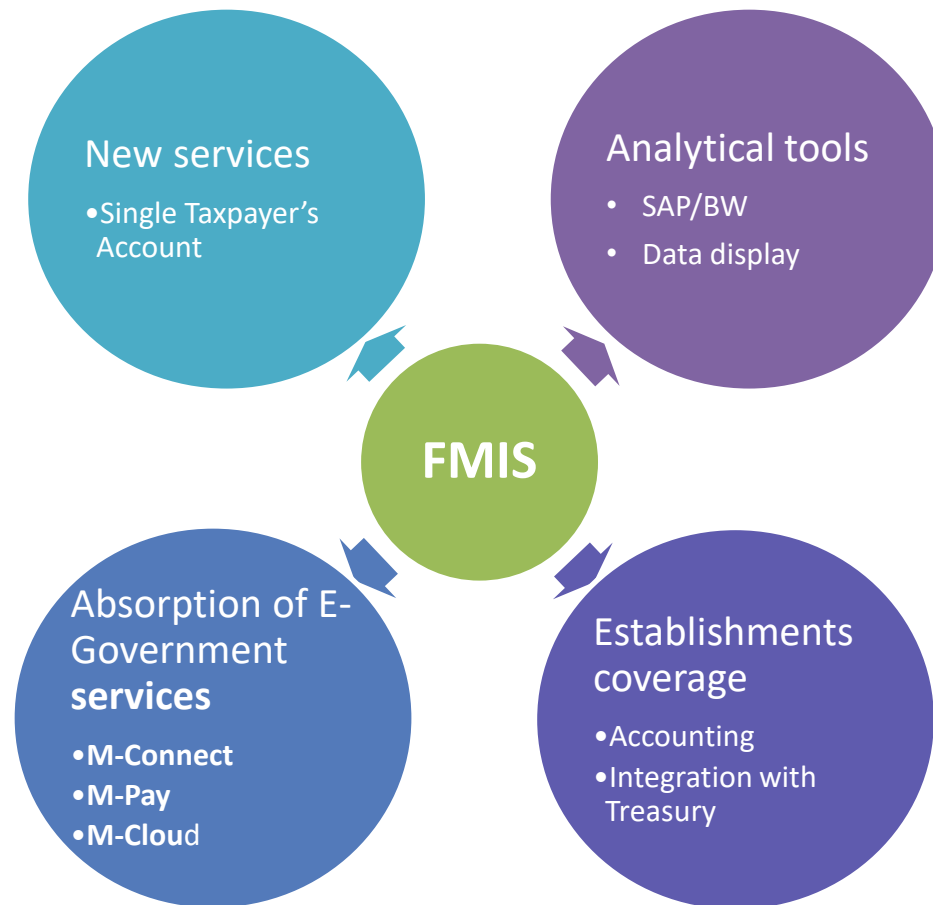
New services

•Single Taxpayer's Account

Analytical tools

• SAP/BW
• Data display

FMIS

Absorption of E-Government **services**

•**M-Connect**
•**M-Pay**
•**M-Clou**d

Establishments coverage

•Accounting
•Integration with Treasury